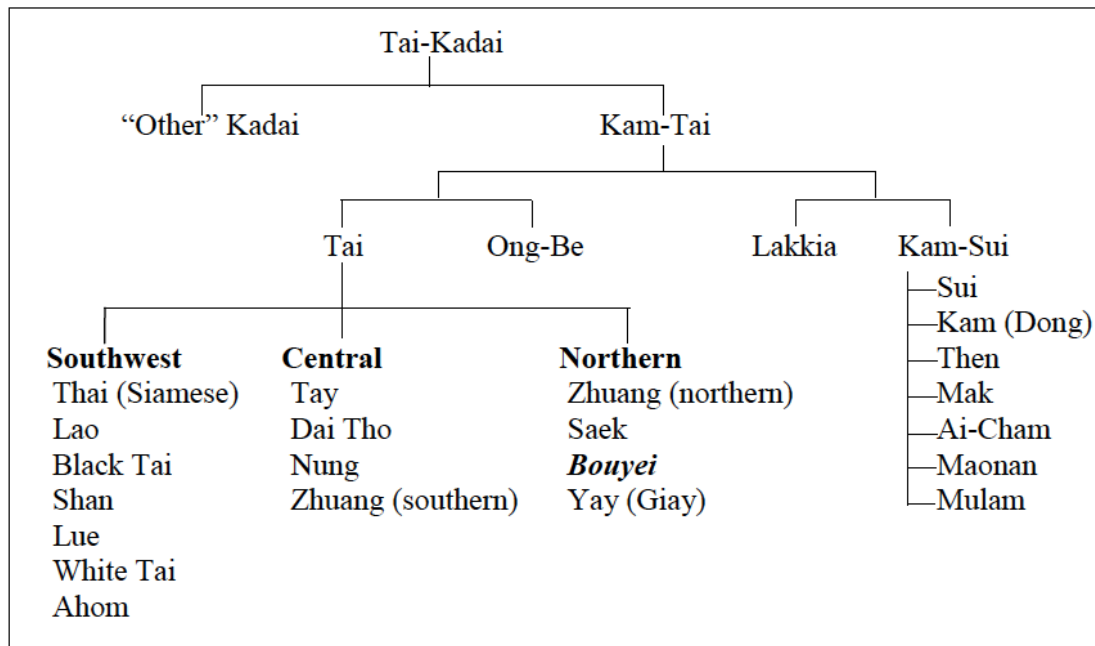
Tai-Kadai

"Other" Kadai

Kam-Tai

Tai

Ong-Be

Lakkia

Kam-Sui

Sui
Kam (Dong)
Then
Mak
Ai-Cham
Maonan
Mulam

**Southwest**
Thai (Siamese)
Lao
Black Tai
Shan
Lue
White Tai
Ahom

**Central**
Tay
Dai Tho
Nung
Zhuang (southern)

**Northern**
Zhuang (northern)
Saek
***Bouyei***
Yay (Giay)